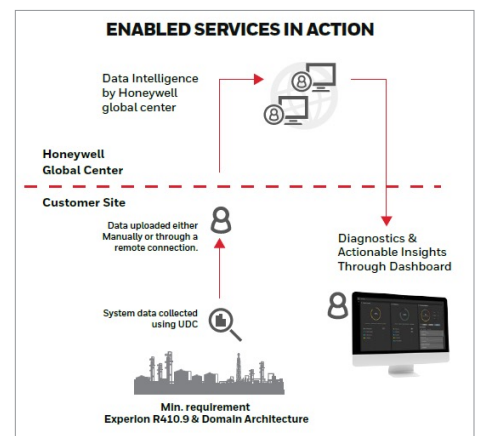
ENABLED SERVICES IN ACTION

Data Intelligence by Honeywell global center

Honeywell Global Center

Customer Site

Data uploaded either Manually or through a remote connection.

Diagnostics & Actionable Insights Through Dashboard

System data collected using UDC

Min. requirement Experion R410.9 & Domain Architecture